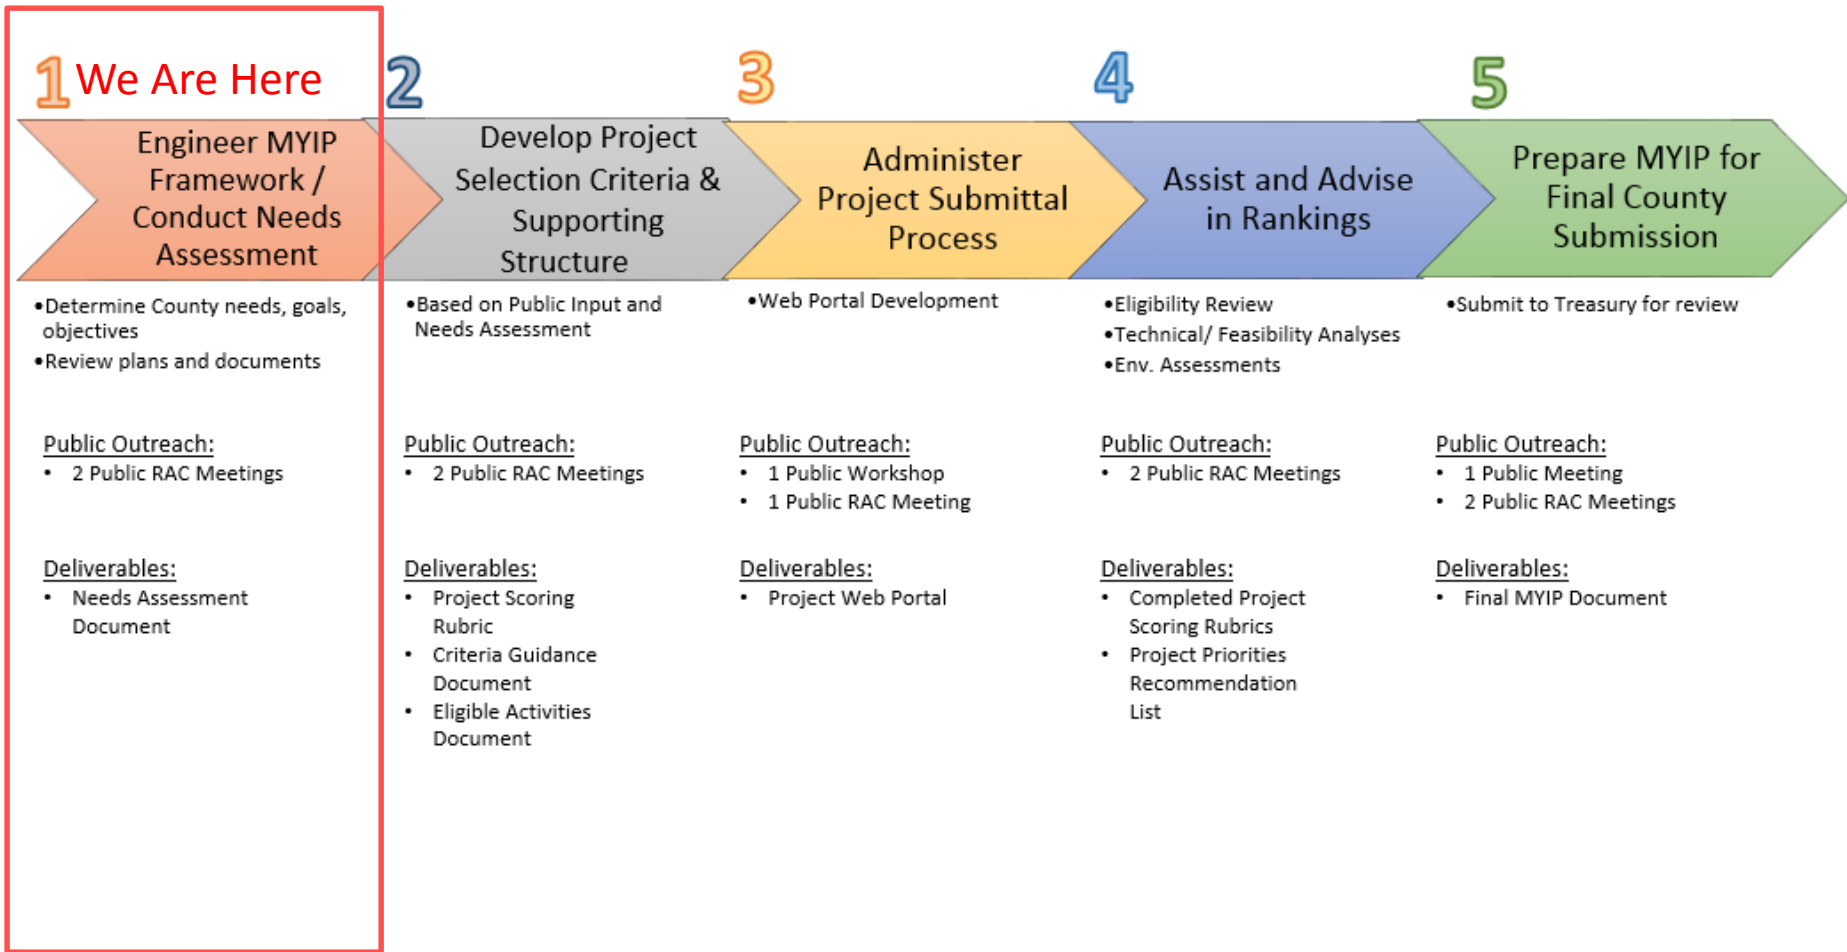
1 We Are Here

Engineer MYIP Framework / Conduct Needs Assessment

•Determine County needs, goals, objectives
•Review plans and documents

Public Outreach:
• 2 Public RAC Meetings

Deliverables:
• Needs Assessment Document

2

Develop Project Selection Criteria & Supporting Structure

•Based on Public Input and Needs Assessment

Public Outreach:
• 2 Public RAC Meetings

Deliverables:
• Project Scoring Rubric
• Criteria Guidance Document
• Eligible Activities Document

3

Administer Project Submittal Process

•Web Portal Development

Public Outreach:
• 1 Public Workshop
• 1 Public RAC Meeting

Deliverables:
• Project Web Portal

4

Assist and Advise in Rankings

•Eligibility Review
•Technical/ Feasibility Analyses
•Env. Assessments

Public Outreach:
• 2 Public RAC Meetings

Deliverables:
• Completed Project Scoring Rubrics
• Project Priorities Recommendation List

5

Prepare MYIP for Final County Submission

•Submit to Treasury for review

Public Outreach:
• 1 Public Meeting
• 2 Public RAC Meetings

Deliverables:
• Final MYIP Document